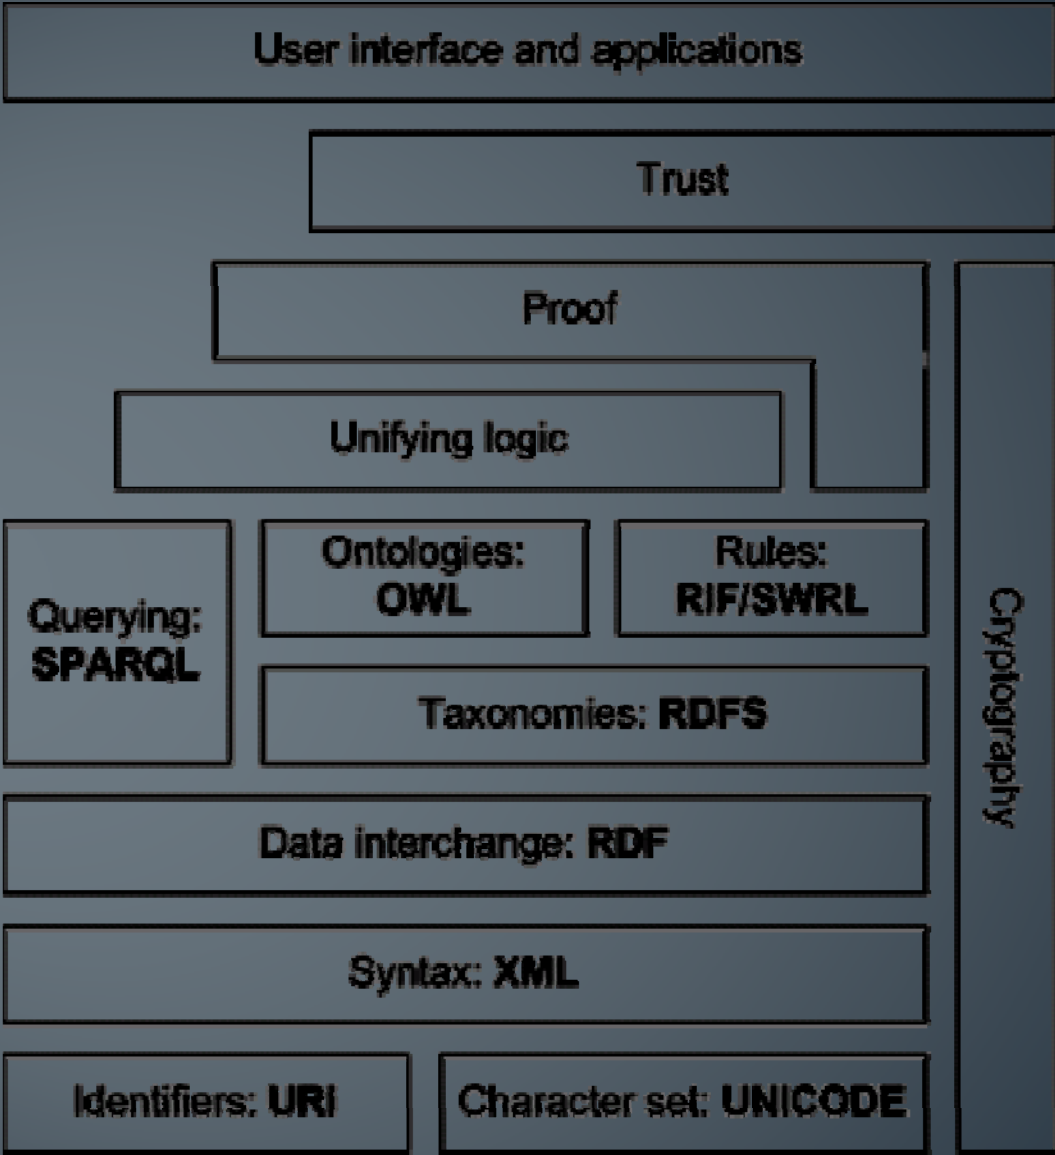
User interface and applications

Trust

Proof

Unifying logic

Querying: SPARQL

Ontologies: OWL

Rules: RIF/SWRL

Taxonomies: RDFS

Data interchange: RDF

Syntax: XML

Identifiers: URI

Character set: UNICODE

Cryptography